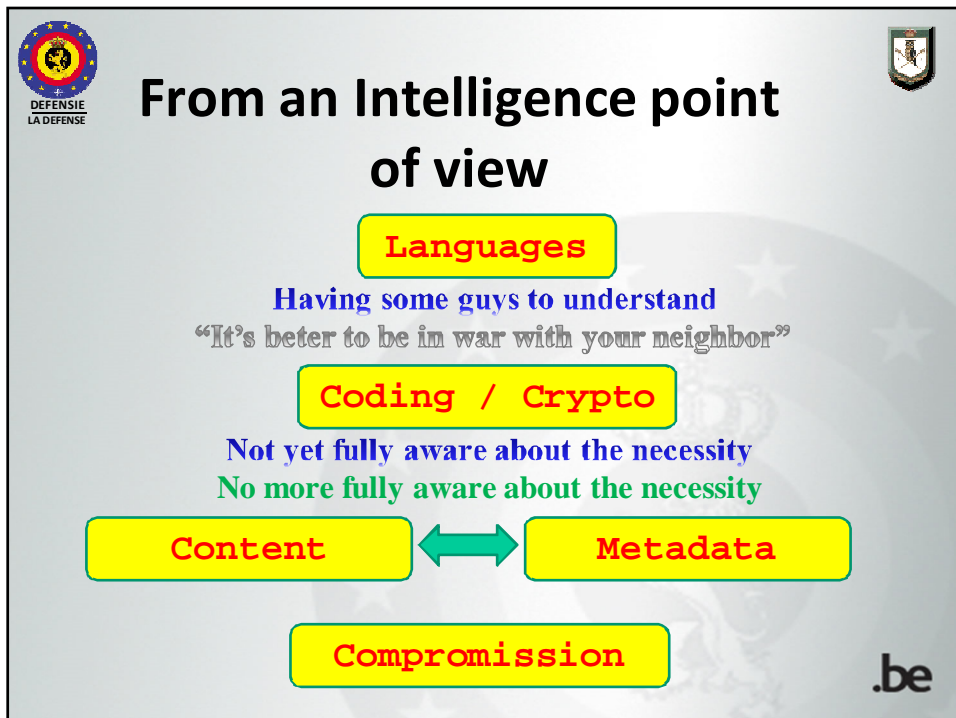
DEFENSIE
LA DEFENSE

From an Intelligence point of view

Languages

Having some guys to understand
“It’s beter to be in war with your neighbor”

Coding / Crypto

Not yet fully aware about the necessity
No more fully aware about the necessity

Content

Metadata

Compromission

.be